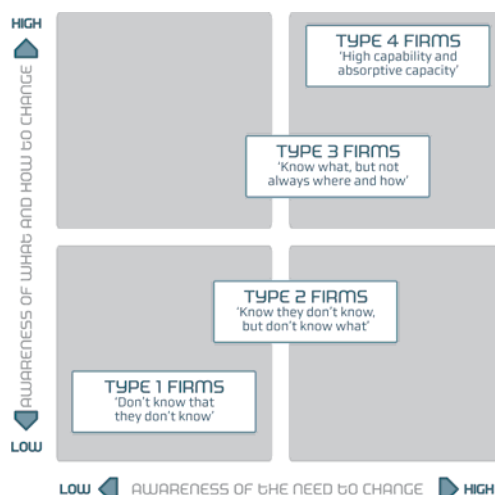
HIGH

AWARENESS OF WHAT AND HOW TO CHANGE

LOW

TYPE 4 FIRMS
'High capability and absorptive capacity'

TYPE 3 FIRMS
'Know what, but not always where and how'

TYPE 2 FIRMS
'Know they don't know, but don't know what'

TYPE 1 FIRMS
'Don't know that they don't know'

LOW AWARENESS OF THE NEED TO CHANGE HIGH